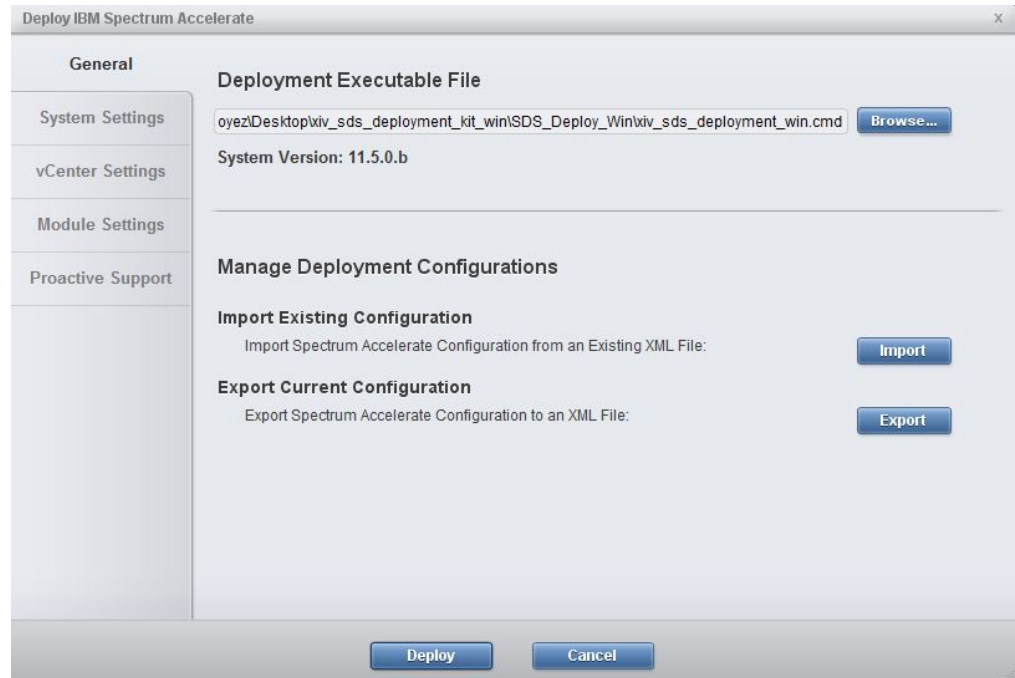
Deploy IBM Spectrum Accelerate

x

General

System Settings

vCenter Settings

Module Settings

Proactive Support

Deployment Executable File

oyez\Desktop\xiv_sds_deployment_kit_win\SDS_Deploy_Win\xiv_sds_deployment_win.cmd

Browse...

System Version: 11.5.0.b

Manage Deployment Configurations

Import Existing Configuration

Import Spectrum Accelerate Configuration from an Existing XML File:

Import

Export Current Configuration

Export Spectrum Accelerate Configuration to an XML File:

Export

Deploy

Cancel